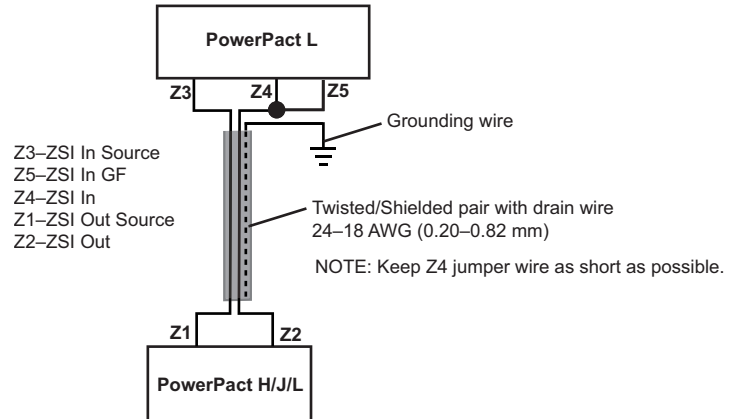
PowerPact L

Z3

Z4

Z5

Grounding wire

Z3–ZSI In Source
Z5–ZSI In GF
Z4–ZSI In
Z1–ZSI Out Source
Z2–ZSI Out

Twisted/Shielded pair with drain wire
24–18 AWG (0.20–0.82 mm)

NOTE: Keep Z4 jumper wire as short as possible.

Z1

Z2

PowerPact H/J/L